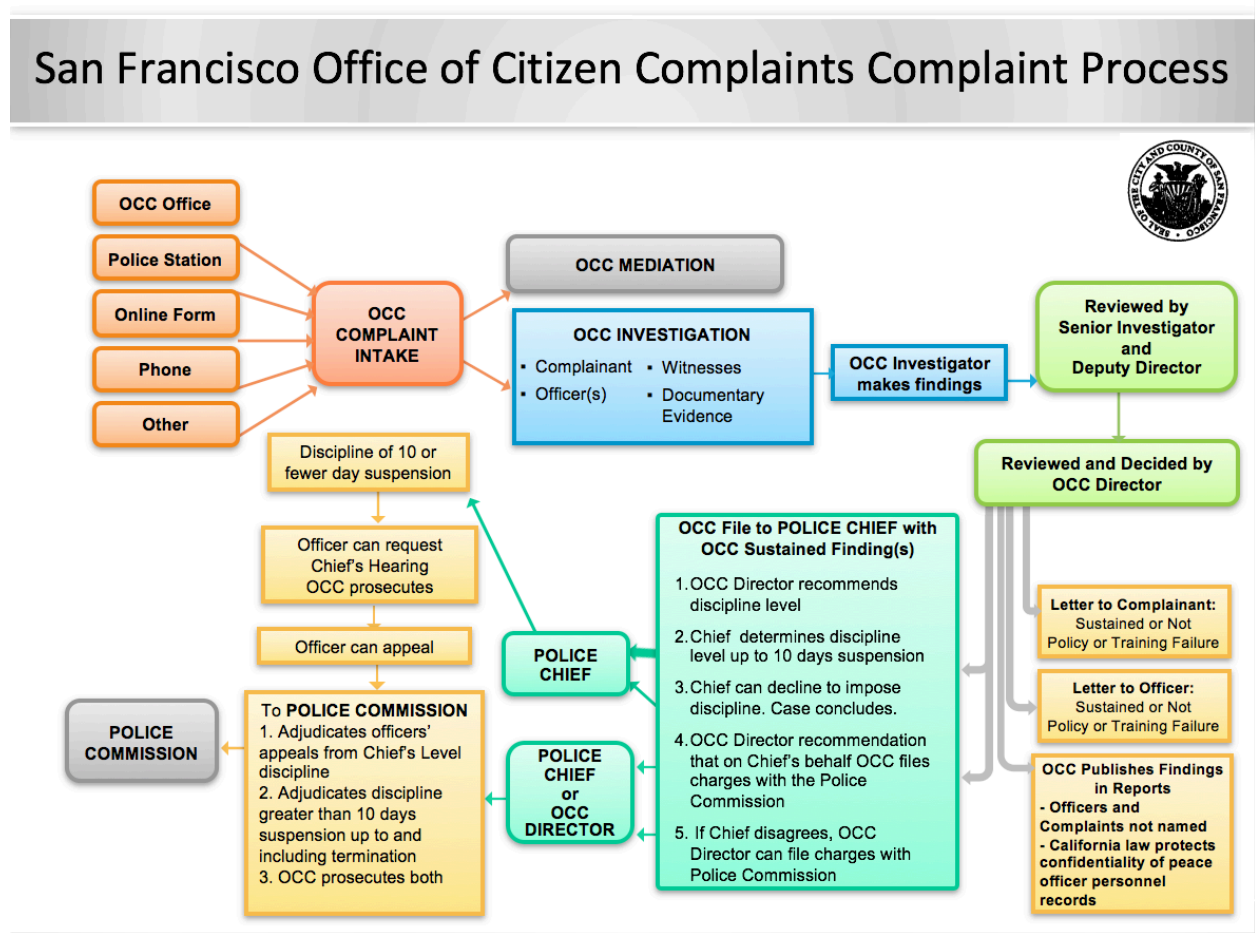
San Francisco Office of Citizen Complaints Complaint Process

SEAL OF THE CITY AND COUNTY OF SAN FRANCISCO

OCC Office

Police Station

Online Form

Phone

Other

OCC COMPLAINT INTAKE

OCC MEDIATION

OCC INVESTIGATION
▪ Complainant
▪ Officer(s)
▪ Witnesses
▪ Documentary Evidence

OCC Investigator makes findings

Reviewed by Senior Investigator and Deputy Director

Reviewed and Decided by OCC Director

Letter to Complainant: Sustained or Not Policy or Training Failure

Letter to Officer: Sustained or Not Policy or Training Failure

OCC Publishes Findings in Reports
- Officers and Complaints not named
- California law protects confidentiality of peace officer personnel records

OCC File to POLICE CHIEF with OCC Sustained Finding(s)
1. OCC Director recommends discipline level
2. Chief determines discipline level up to 10 days suspension
3. Chief can decline to impose discipline. Case concludes.
4. OCC Director recommendation that on Chief's behalf OCC files charges with the Police Commission
5. If Chief disagrees, OCC Director can file charges with Police Commission

POLICE CHIEF

POLICE CHIEF or OCC DIRECTOR

Discipline of 10 or fewer day suspension

Officer can request Chief's Hearing OCC prosecutes

Officer can appeal

To POLICE COMMISSION
1. Adjudicates officers' appeals from Chief's Level discipline
2. Adjudicates discipline greater than 10 days suspension up to and including termination
3. OCC prosecutes both

POLICE COMMISSION